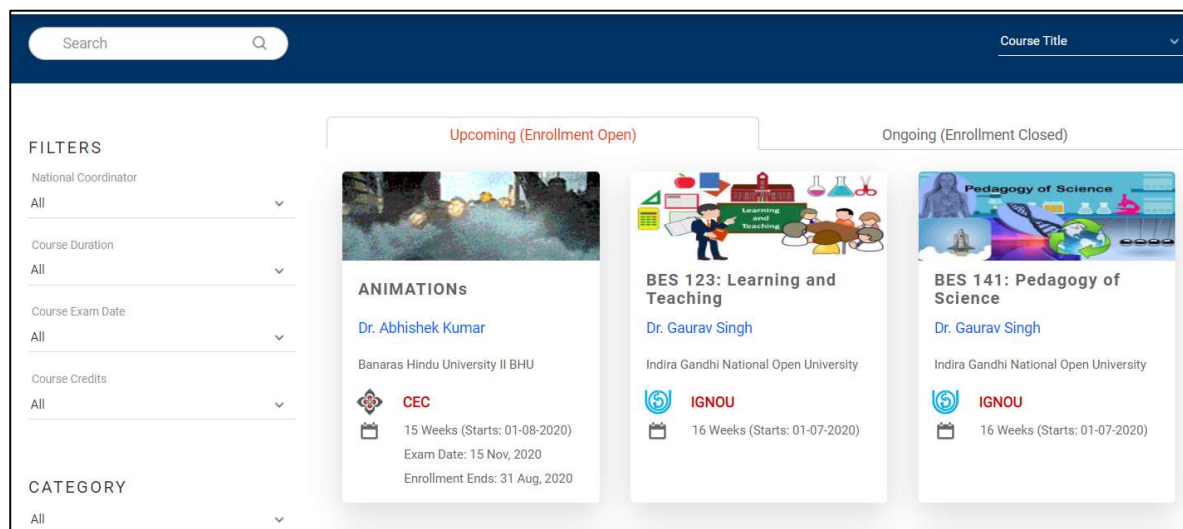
Search

Course Title

FILTERS

National Coordinator
All

Course Duration
All

Course Exam Date
All

Course Credits
All

CATEGORY
All

Upcoming (Enrollment Open)

Ongoing (Enrollment Closed)

ANIMATIONs
Dr. Abhishek Kumar
Banaras Hindu University II BHU
CEC
15 Weeks (Starts: 01-08-2020)
Exam Date: 15 Nov, 2020
Enrollment Ends: 31 Aug, 2020

Learning and Teaching
BES 123: Learning and Teaching
Dr. Gaurav Singh
Indira Gandhi National Open University
IGNOU
16 Weeks (Starts: 01-07-2020)

Pedagogy of Science
BES 141: Pedagogy of Science
Dr. Gaurav Singh
Indira Gandhi National Open University
IGNOU
16 Weeks (Starts: 01-07-2020)